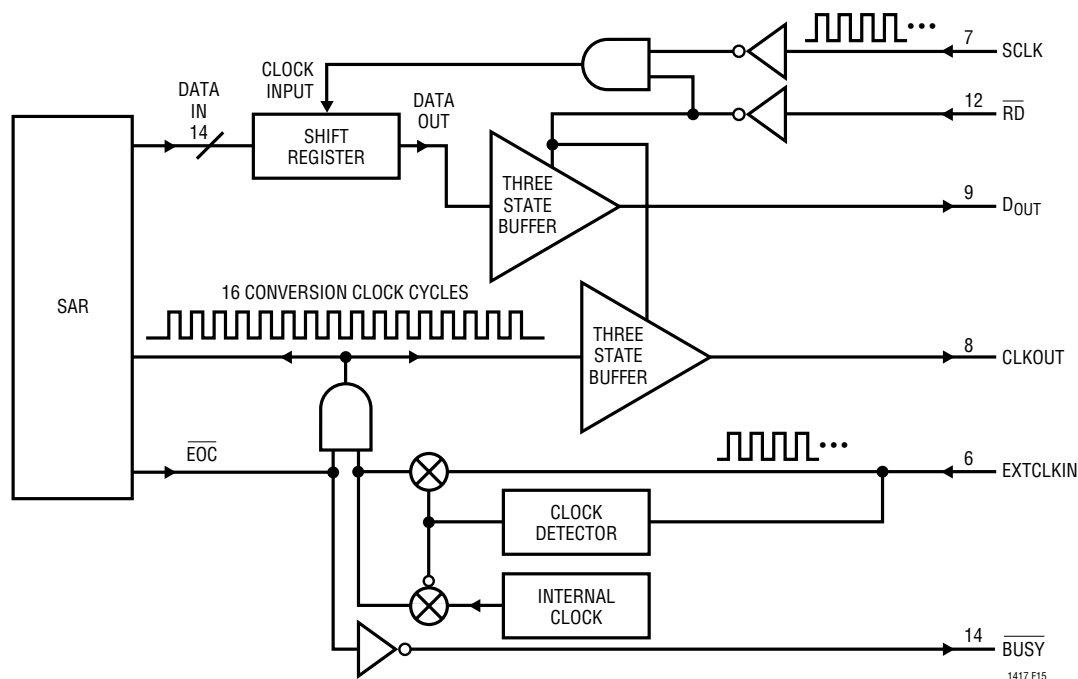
7 SCLK

CLOCK INPUT

12 $\overline{RD}$

DATA IN 14

SHIFT REGISTER

DATA OUT

THREE STATE BUFFER

9 $D_{OUT}$

SAR

16 CONVERSION CLOCK CYCLES

THREE STATE BUFFER

8 CLKOUT

$\overline{EOC}$

6 EXTCLKIN

CLOCK DETECTOR

INTERNAL CLOCK

14 $\overline{BUSY}$

1417 F15